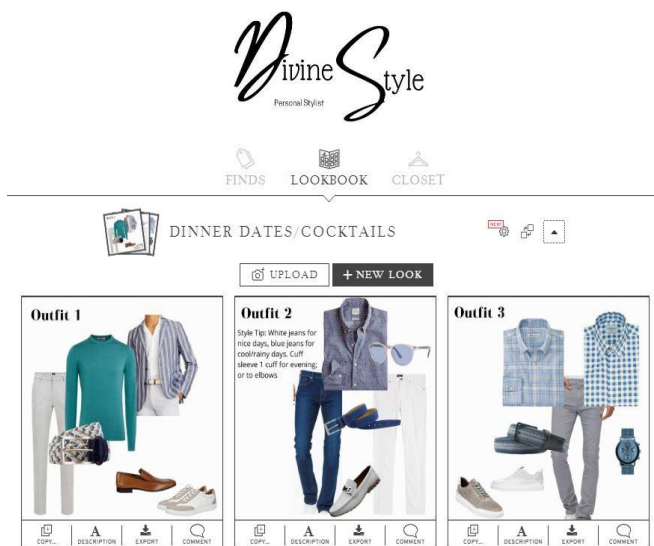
Divine Style
Personal Stylist

FINDS LOOKBOOK CLOSET

DINNER DATES/COCKTAILS

NEW

UPLOAD + NEW LOOK

Outfit 1

COPY... DESCRIPTION EXPORT COMMENT

Outfit 2

Style Tip: White jeans for nice days, blue jeans for cool/rainy days. Cuff sleeve 1 cuff for evening; or to elbows

COPY... DESCRIPTION EXPORT COMMENT

Outfit 3

COPY... DESCRIPTION EXPORT COMMENT